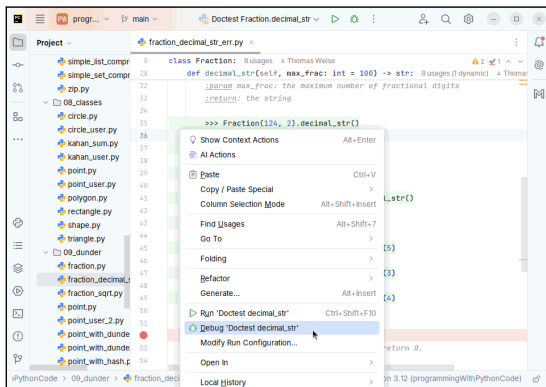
PW progr... main Doctest Fraction.decimal_str

Project

simple_list_compr
simple_set_compr
zip.py
08_classes
circle.py
circle_user.py
kahan_sum.py
kahan_user.py
point.py
point_user.py
polygon.py
rectangle.py
shape.py
triangle.py
09_dunder
fraction.py
fraction_decimal_s
fraction_sqrt.py
point.py
point_user_2.py
point_with_dunde
point_with_dunde
point_with_hash.p

fraction_decimal_str_err.py

28 class Fraction: 8 usages Thomas Weise
29 def decimal_str(self, max_frac: int = 100) -> str: 9 usages (1 dynamic) Thomas
32 :param max_frac: the maximum number of fractional digits
33 :return: the string
34
35 >>> Fraction(124, 2).decimal_str()
36
37
38
39
40
41
42
43
44
45
46
47
48
49
50
51
52
53

Show Context Actions Alt+Enter
AI Actions
Paste Ctrl+V
Copy / Paste Special
Column Selection Mode Alt+Shift+Insert
Find Usages Alt+Shift+7
Go To
Folding
Refactor
Generate... Alt+Insert
Run 'Doctest decimal_str' Ctrl+Shift+F10
Debug 'Doctest decimal_str'
Modify Run Configuration...
Open In
Local History

_str()
(5)
(3)
(4)
return 0.

PythonCode > 09_dunder > fraction_deci

on 3.12 (programmingWithPythonCode)